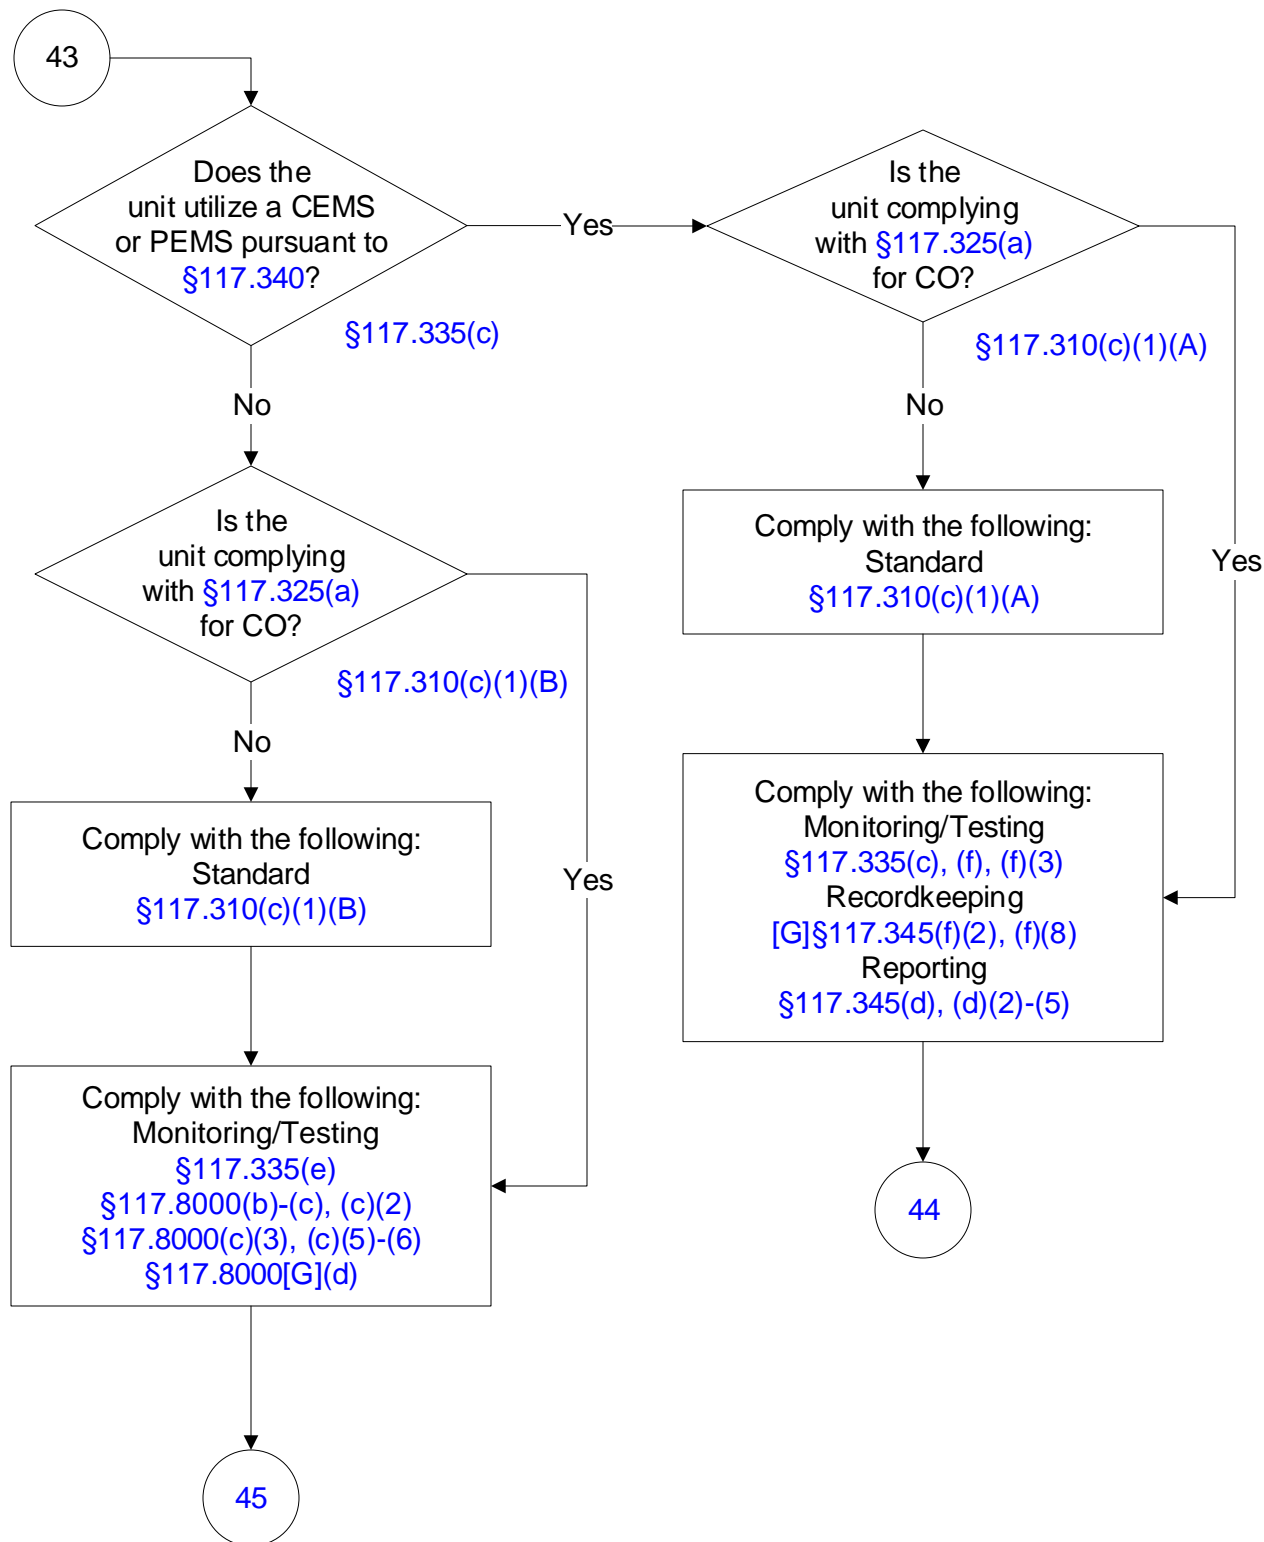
43

Does the unit utilize a CEMS or PEMS pursuant to §117.340?

§117.335(c)

Yes

Is the unit complying with §117.325(a) for CO?

§117.310(c)(1)(A)

No

No

Is the unit complying with §117.325(a) for CO?

§117.310(c)(1)(B)

Comply with the following:
Standard
§117.310(c)(1)(A)

Yes

No

Comply with the following:
Standard
§117.310(c)(1)(B)

Yes

Comply with the following:
Monitoring/Testing
§117.335(c), (f), (f)(3)
Recordkeeping
[G]§117.345(f)(2), (f)(8)
Reporting
§117.345(d), (d)(2)-(5)

Comply with the following:
Monitoring/Testing
§117.335(e)
§117.8000(b)-(c), (c)(2)
§117.8000(c)(3), (c)(5)-(6)
§117.8000[G](d)

44

45